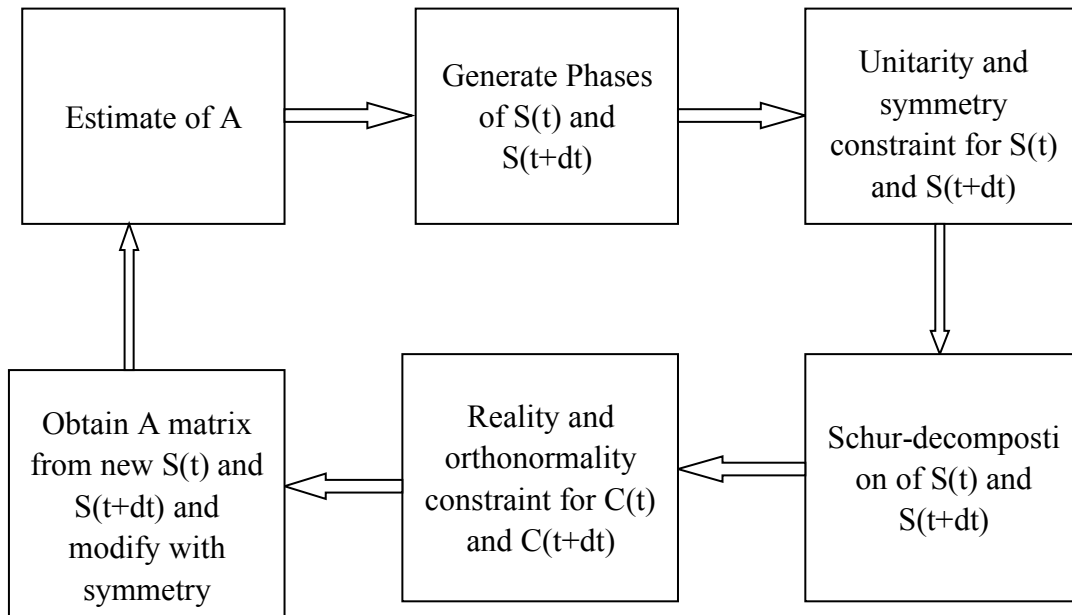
Estimate of A

Generate Phases of S(t) and S(t+dt)

Unitarity and symmetry constraint for S(t) and S(t+dt)

Schur-decomposti on of S(t) and S(t+dt)

Reality and orthonormality constraint for C(t) and C(t+dt)

Obtain A matrix from new S(t) and S(t+dt) and modify with symmetry